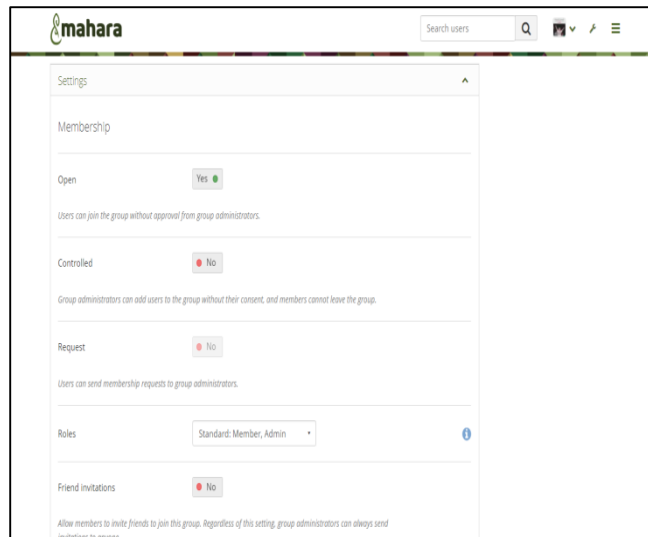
mahara

Search users

Settings

Membership

Open

Yes

Users can join the group without approval from group administrators.

Controlled

No

Group administrators can add users to the group without their consent, and members cannot leave the group.

Request

No

Users can send membership requests to group administrators.

Roles

Standard: Member, Admin

Friend invitations

No

Allow members to invite friends to join this group. Regardless of this setting, group administrators can always send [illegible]